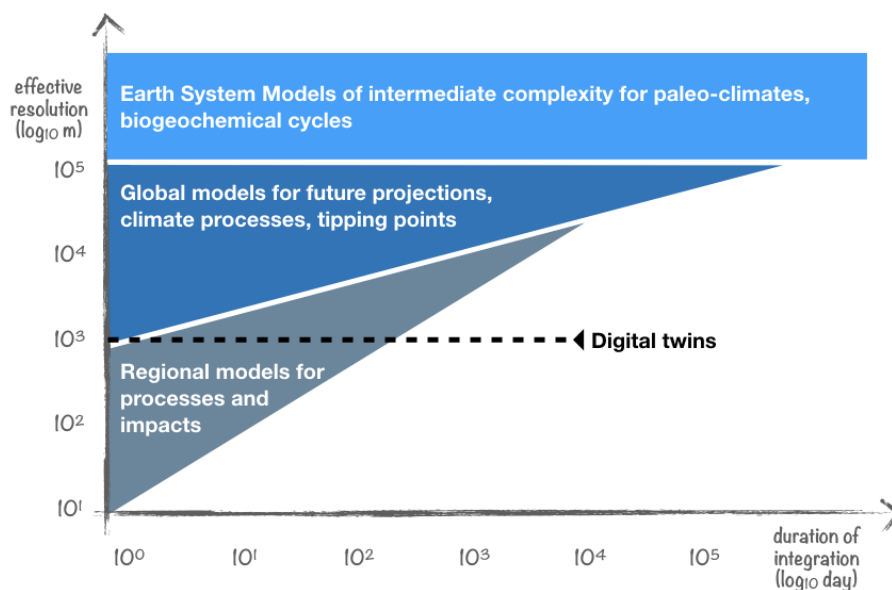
effective resolution ($\log_{10}$ m)

Earth System Models of intermediate complexity for paleo-climates, biogeochemical cycles

$10^5$

Global models for future projections, climate processes, tipping points

$10^4$

$10^3$

Digital twins

Regional models for processes and impacts

$10^2$

$10^1$

$10^0$ $10^1$ $10^2$ $10^3$ $10^4$ $10^5$

duration of integration ($\log_{10}$ day)